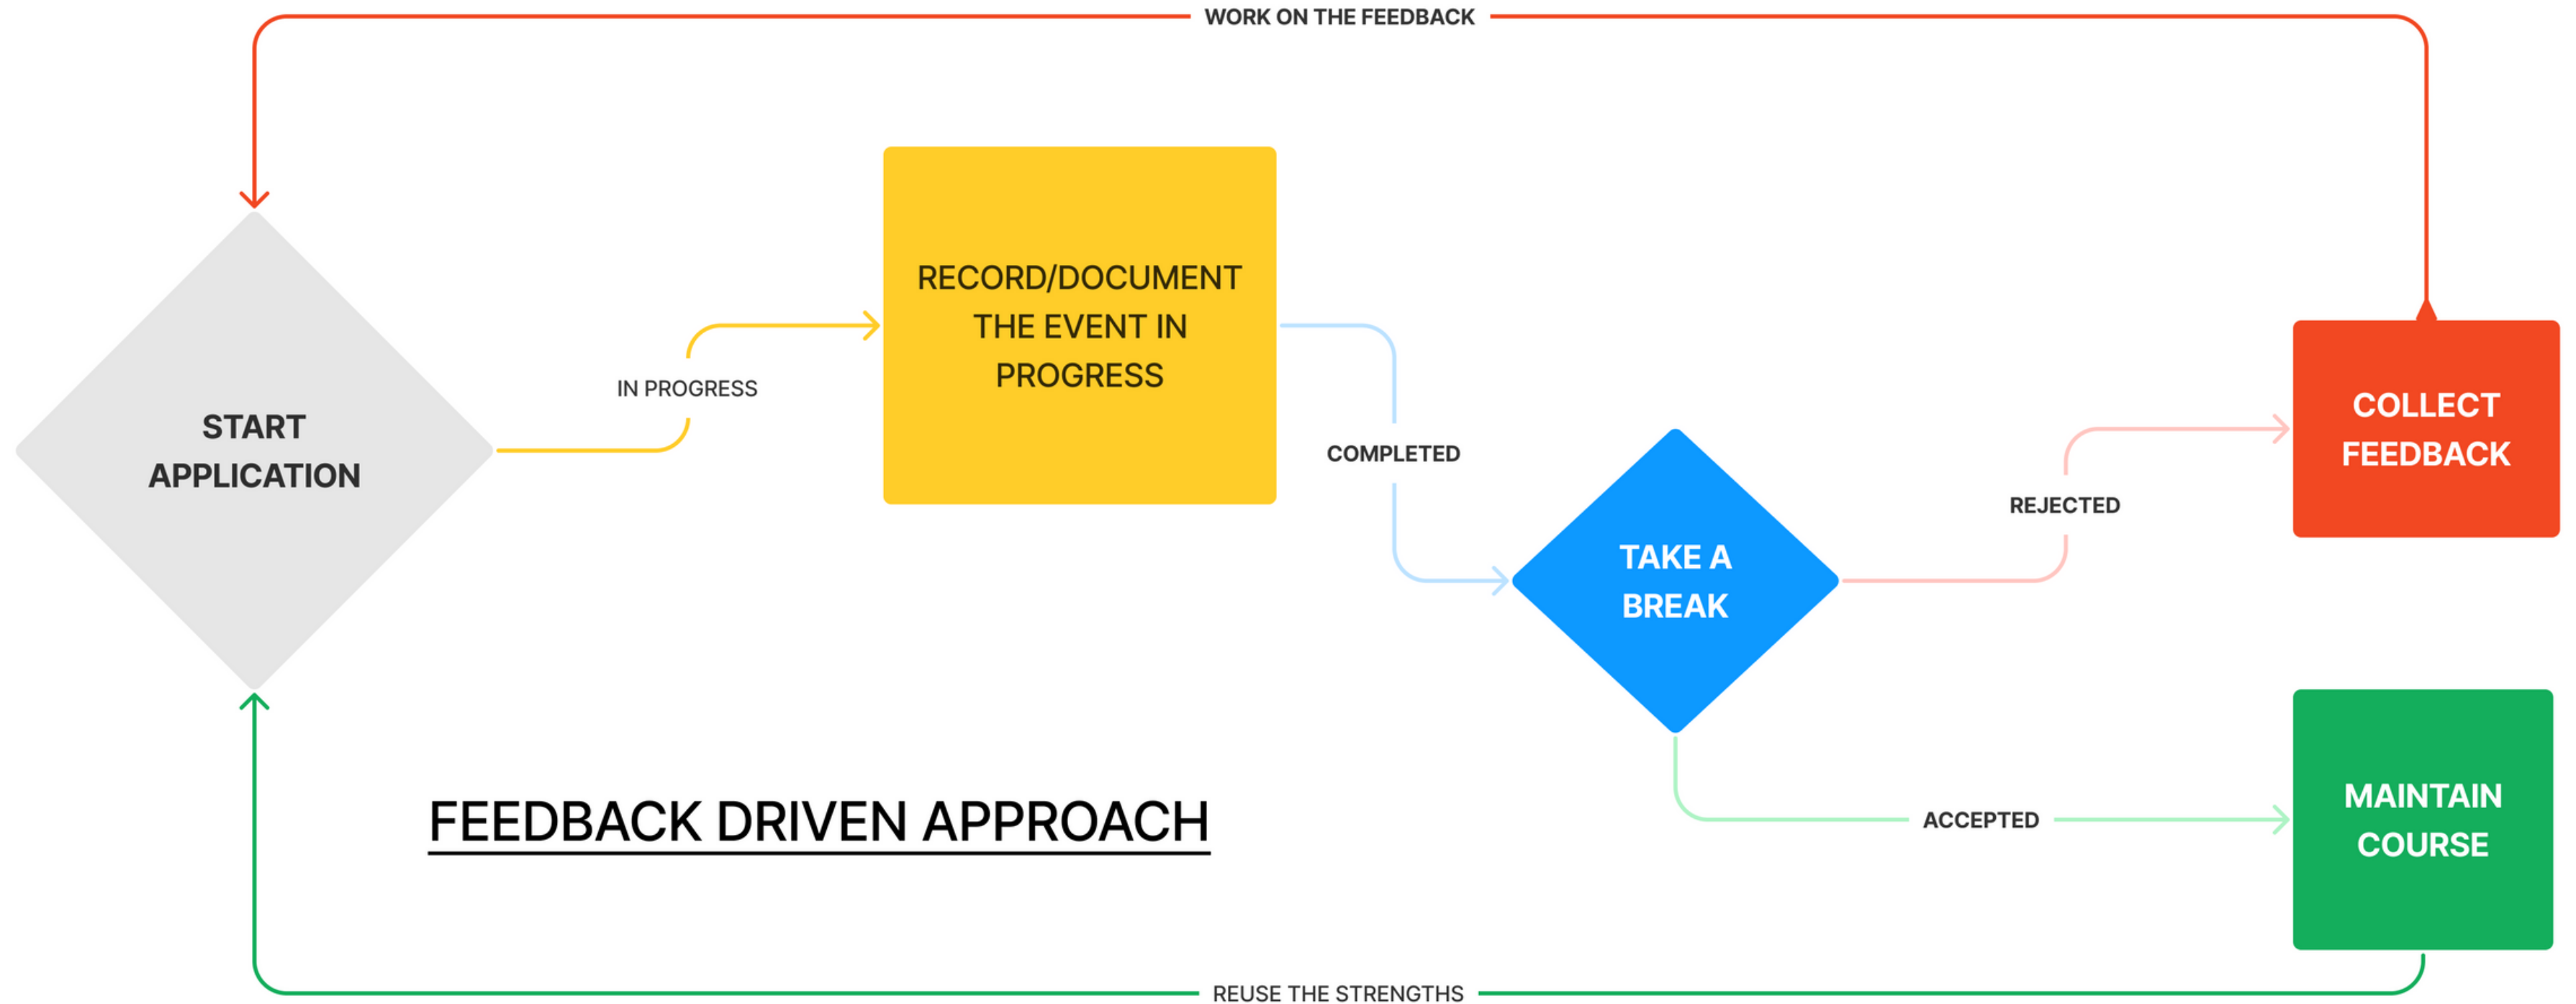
WORK ON THE FEEDBACK

START APPLICATION

IN PROGRESS

RECORD/DOCUMENT THE EVENT IN PROGRESS

COMPLETED

TAKE A BREAK

REJECTED

COLLECT FEEDBACK

ACCEPTED

MAINTAIN COURSE

FEEDBACK DRIVEN APPROACH

REUSE THE STRENGTHS